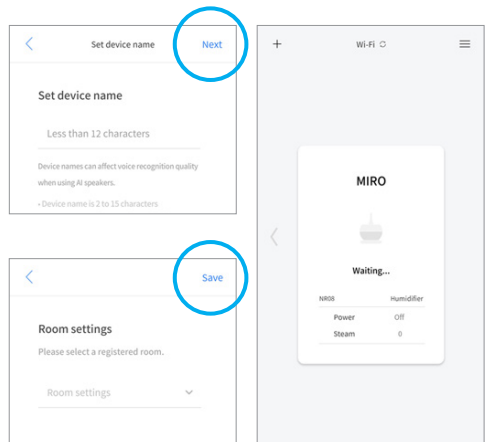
Set device name Next

Set device name

Less than 12 characters

Device names can affect voice recognition quality when using AI speakers.

• Device name is 2 to 15 characters

Save

Room settings

Please select a registered room.

Room settings

+ Wi-Fi

MIRO

Waiting...

| NR08 | Humidifier |
|---|---|
| Power | Off |
| Steam | 0 |